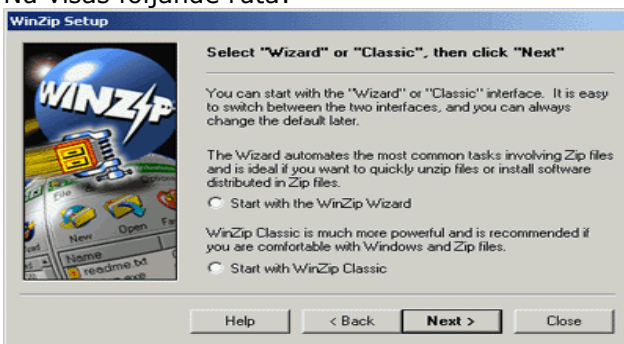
Nu visas följande ruta:

WinZip Setup

WINZIP

File New Open Fa Name readme.txt

Select "Wizard" or "Classic", then click "Next"

You can start with the "Wizard" or "Classic" interface. It is easy to switch between the two interfaces, and you can always change the default later.

The Wizard automates the most common tasks involving Zip files and is ideal if you want to quickly unzip files or install software distributed in Zip files.

Start with the WinZip Wizard

WinZip Classic is much more powerful and is recommended if you are comfortable with Windows and Zip files.

Start with WinZip Classic

Help

< Back

Next >

Close